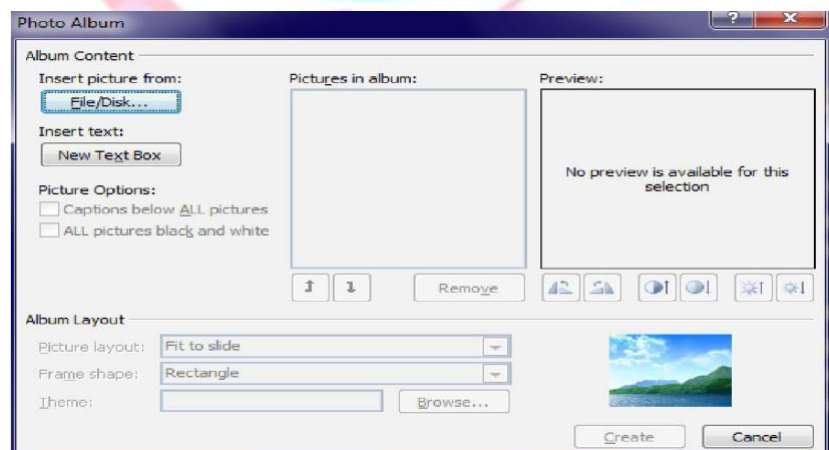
Photo Album

?

X

Album Content

Insert picture from:

File/Disk...

Insert text:

New Text Box

Picture Options:

Captions below ALL pictures

ALL pictures black and white

Pictures in album:

Preview:

No preview is available for this selection

Remove

Album Layout

Picture layout: Fit to slide

Frame shape: Rectangle

Theme:

Browse...

Create

Cancel